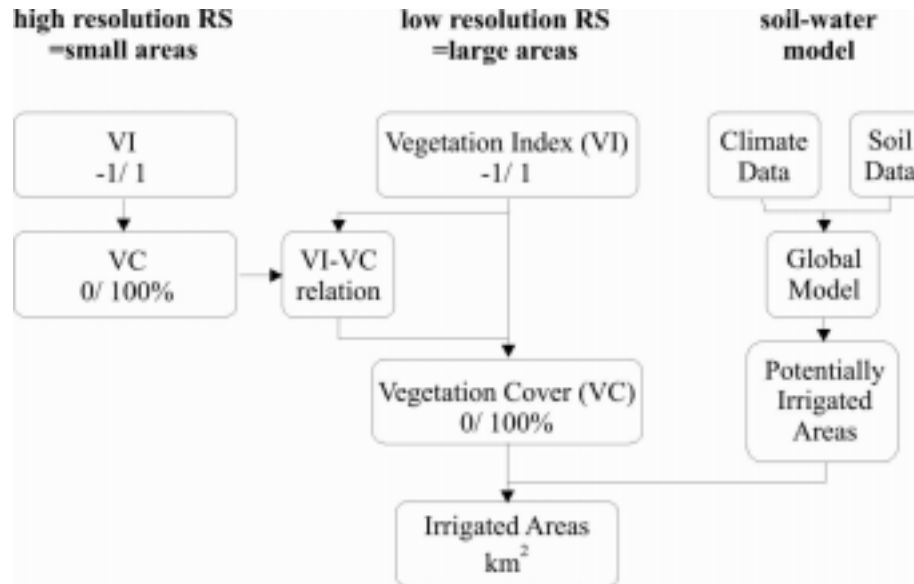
high resolution RS
=small areas

low resolution RS
=large areas

soil-water
model

VI
-1/ 1

Vegetation Index (VI)
-1/ 1

Climate
Data

Soil
Data

VC
0/ 100%

VI-VC
relation

Global
Model

Vegetation Cover (VC)
0/ 100%

Potentially
Irrigated
Areas

Irrigated Areas
$km^2$